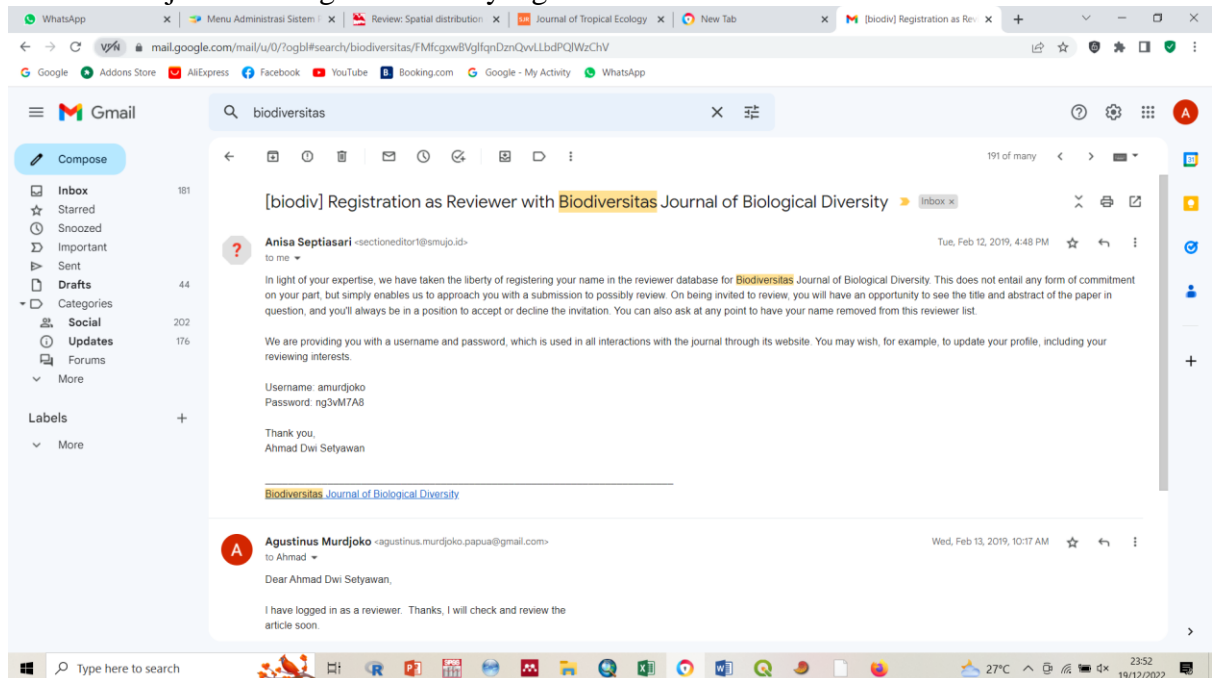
WhatsApp | Menu Administrasi Sistem | Review: Spatial distribution | Journal of Tropical Ecology | New Tab | [biodiv] Registration as Rev

mail.google.com/mail/u/0/?ogbl#search/biodiversitas/FMfcgxwBVglfqnDznQvvLLbdPQlWzChV

Google Addons Store AliExpress Facebook YouTube Booking.com Google - My Activity WhatsApp

Gmail

biodiversitas

Compose

Inbox 181
Starred
Snoozed
Important
Sent
Drafts 44
Categories
Social 202
Updates 176
Forums
More

Labels

More

191 of many

[biodiv] Registration as Reviewer with Biodiversitas Journal of Biological Diversity Inbox ×

Anisa Septiasari <sectioneditor1@smujo.id>
to me
Tue, Feb 12, 2019, 4:48 PM

In light of your expertise, we have taken the liberty of registering your name in the reviewer database for Biodiversitas Journal of Biological Diversity. This does not entail any form of commitment on your part, but simply enables us to approach you with a submission to possibly review. On being invited to review, you will have an opportunity to see the title and abstract of the paper in question, and you'll always be in a position to accept or decline the invitation. You can also ask at any point to have your name removed from this reviewer list.

We are providing you with a username and password, which is used in all interactions with the journal through its website. You may wish, for example, to update your profile, including your reviewing interests.

Username: amurdjoko
Password: ng3vM7A8

Thank you,
Ahmad Dwi Setyawan

Biodiversitas Journal of Biological Diversity

Agustinus Murdjoko <agustinus.murdjoko.papua@gmail.com>
to Ahmad
Wed, Feb 13, 2019, 10:17 AM

Dear Ahmad Dwi Setyawan,

I have logged in as a reviewer. Thanks, I will check and review the article soon.

Type here to search

27°C 23:52 19/12/2022